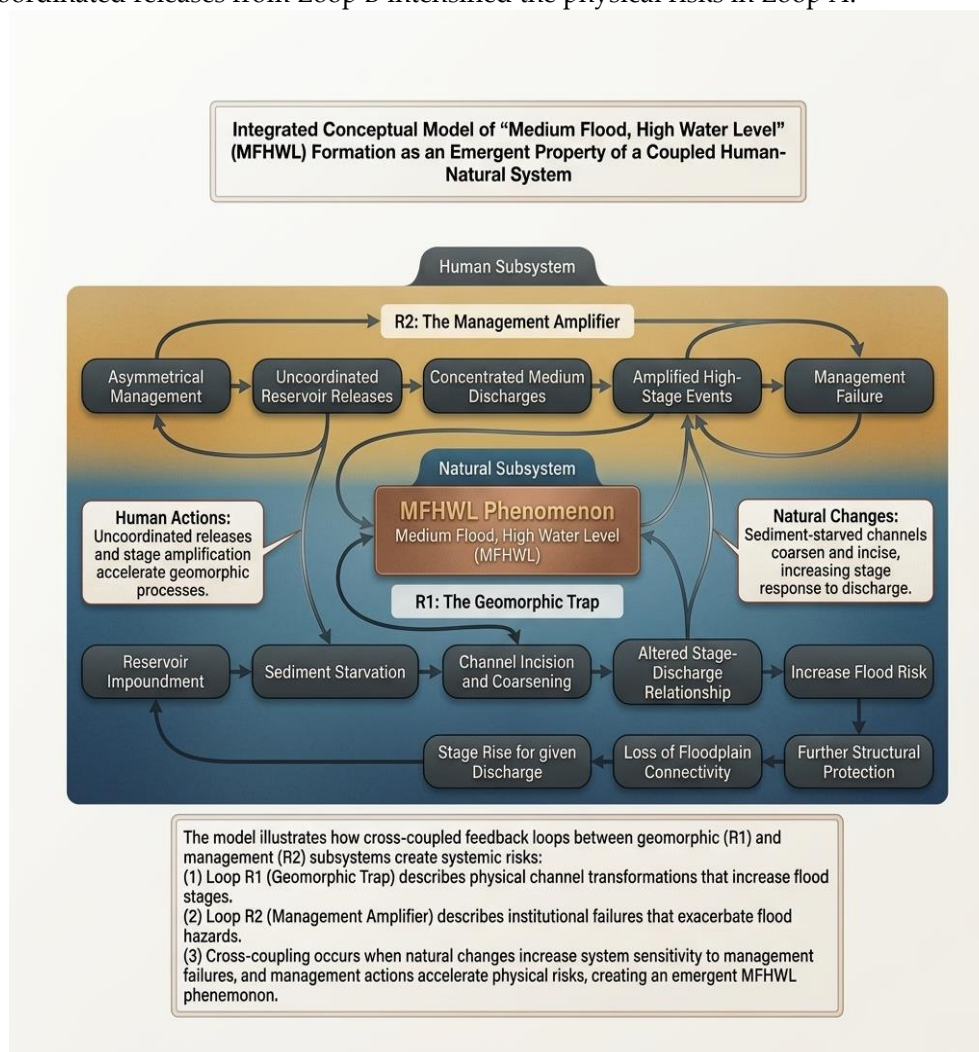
oordinated releases from Loop B intensified the physical risks in Loop A.

Integrated Conceptual Model of "Medium Flood, High Water Level" (MFHWL) Formation as an Emergent Property of a Coupled Human-Natural System

Human Subsystem

R2: The Management Amplifier

Asymmetrical Management

Uncoordinated Reservoir Releases

Concentrated Medium Discharges

Amplified High-Stage Events

Management Failure

Natural Subsystem

MFHWL Phenomenon
Medium Flood, High Water Level (MFHWL)

Human Actions:
Uncoordinated releases and stage amplification accelerate geomorphic processes.

Natural Changes:
Sediment-starved channels coarsen and incise, increasing stage response to discharge.

R1: The Geomorphic Trap

Reservoir Impoundment

Sediment Starvation

Channel Incision and Coarsening

Altered Stage-Discharge Relationship

Increase Flood Risk

Further Structural Protection

Loss of Floodplain Connectivity

Stage Rise for given Discharge

The model illustrates how cross-coupled feedback loops between geomorphic (R1) and management (R2) subsystems create systemic risks:
(1) Loop R1 (Geomorphic Trap) describes physical channel transformations that increase flood stages.
(2) Loop R2 (Management Amplifier) describes institutional failures that exacerbate flood hazards.
(3) Cross-coupling occurs when natural changes increase system sensitivity to management failures, and management actions accelerate physical risks, creating an emergent MFHWL phenomenon.